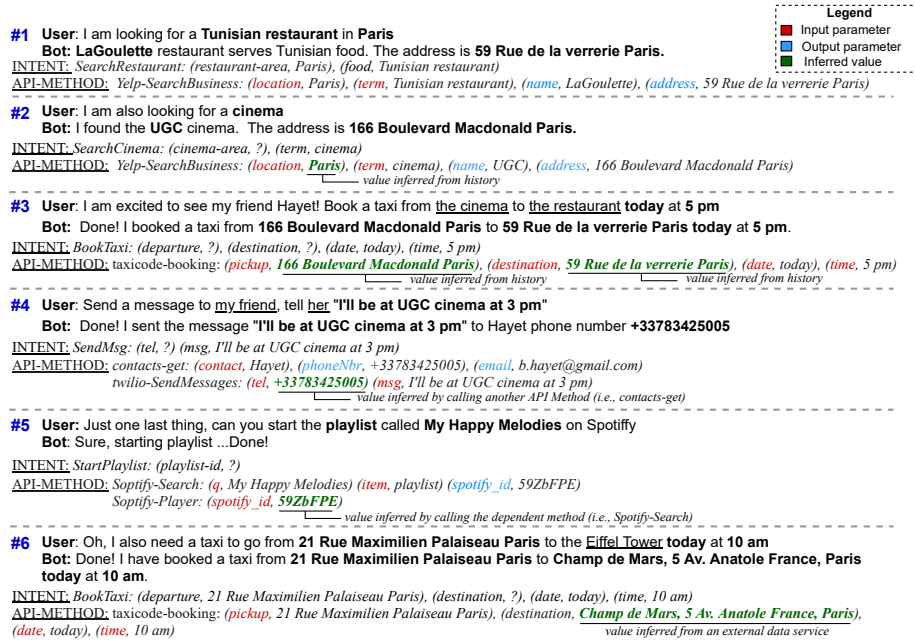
Legend
Input parameter
Output parameter
Inferred value

#1 User: I am looking for a Tunisian restaurant in Paris
Bot: LaGoulette restaurant serves Tunisian food. The address is 59 Rue de la verrerie Paris.
INTENT: SearchRestaurant: (restaurant-area, Paris), (food, Tunisian restaurant)
API-METHOD: Yelp-SearchBusiness: (location, Paris), (term, Tunisian restaurant), (name, LaGoulette), (address, 59 Rue de la verrerie Paris)

#2 User: I am also looking for a cinema
Bot: I found the UGC cinema. The address is 166 Boulevard Macdonald Paris.
INTENT: SearchCinema: (cinema-area, ?), (term, cinema)
API-METHOD: Yelp-SearchBusiness: (location, Paris), (term, cinema), (name, UGC), (address, 166 Boulevard Macdonald Paris)
value inferred from history

#3 User: I am excited to see my friend Hayet! Book a taxi from the cinema to the restaurant today at 5 pm
Bot: Done! I booked a taxi from 166 Boulevard Macdonald Paris to 59 Rue de la verrerie Paris today at 5 pm.
INTENT: BookTaxi: (departure, ?), (destination, ?), (date, today), (time, 5 pm)
API-METHOD: taxicode-booking: (pickup, 166 Boulevard Macdonald Paris), (destination, 59 Rue de la verrerie Paris), (date, today), (time, 5 pm)
value inferred from history
value inferred from history

#4 User: Send a message to my friend, tell her "I'll be at UGC cinema at 3 pm"
Bot: Done! I sent the message "I'll be at UGC cinema at 3 pm" to Hayet phone number +33783425005
INTENT: SendMsg: (tel, ?) (msg, I'll be at UGC cinema at 3 pm)
API-METHOD: contacts-get: (contact, Hayet), (phoneNbr, +33783425005), (email, b.hayet@gmail.com)
twilio-SendMessages: (tel, +33783425005) (msg, I'll be at UGC cinema at 3 pm)
value inferred by calling another API Method (i.e., contacts-get)

#5 User: Just one last thing, can you start the playlist called My Happy Melodies on Spotiffy
Bot: Sure, starting playlist ...Done!
INTENT: StartPlaylist: (playlist-id, ?)
API-METHOD: Soptify-Search: (q, My Happy Melodies) (item, playlist) (spotify_id, 59ZbFPE)
Soptify-Player: (spotify_id, 59ZbFPE)
value inferred by calling the dependent method (i.e., Spotify-Search)

#6 User: Oh, I also need a taxi to go from 21 Rue Maximilien Palaiseau Paris to the Eiffel Tower today at 10 am
Bot: Done! I have booked a taxi from 21 Rue Maximilien Palaiseau Paris to Champ de Mars, 5 Av. Anatole France, Paris today at 10 am.
INTENT: BookTaxi: (departure, 21 Rue Maximilien Palaiseau Paris), (destination, ?), (date, today), (time, 10 am)
API-METHOD: taxicode-booking: (pickup, 21 Rue Maximilien Palaiseau Paris), (destination, Champ de Mars, 5 Av. Anatole France, Paris), (date, today), (time, 10 am)
value inferred from an external data service